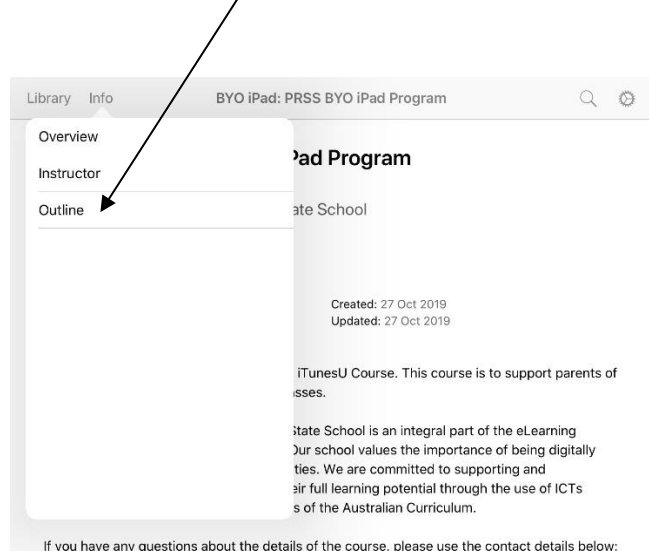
Library Info

BYO iPad: PRSS BYO iPad Program

Overview

Instructor

Outline

Pad Program

ate School

Created: 27 Oct 2019
Updated: 27 Oct 2019

iTunesU Course. This course is to support parents of sses.

State School is an integral part of the eLearning Our school values the importance of being digitally ties. We are committed to supporting and eir full learning potential through the use of ICTs s of the Australian Curriculum.

If you have any questions about the details of the course, please use the contact details below: